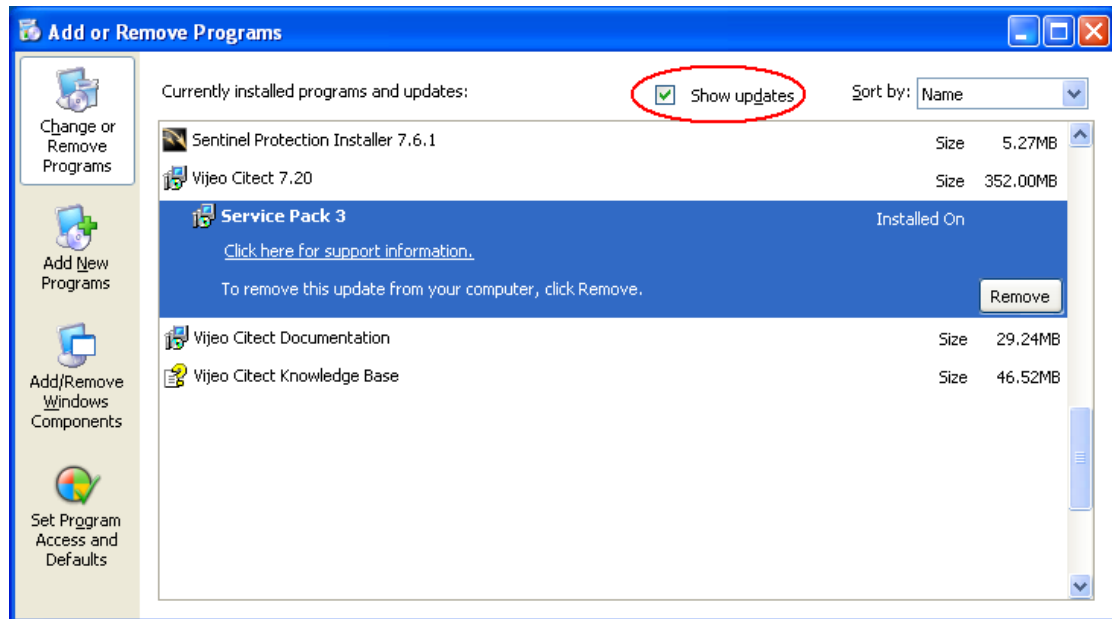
Add or Remove Programs

Change or Remove Programs

Add New Programs

Add/Remove Windows Components

Set Program Access and Defaults

Currently installed programs and updates:

Show updates

Sort by: Name

Sentinel Protection Installer 7.6.1 Size 5.27MB

Vijeo Citect 7.20 Size 352.00MB

Service Pack 3 Installed On

Click here for support information.

To remove this update from your computer, click Remove.

Remove

Vijeo Citect Documentation Size 29.24MB

Vijeo Citect Knowledge Base Size 46.52MB